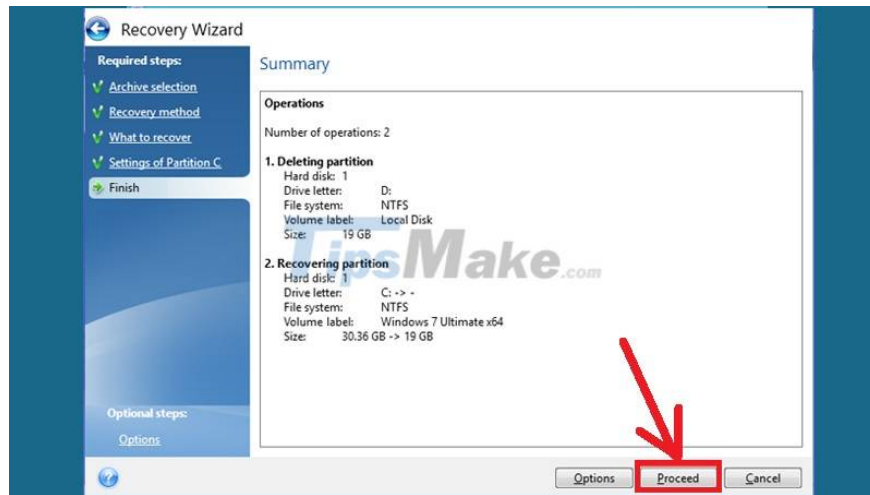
Recovery Wizard

Required steps:
Archive selection
Recovery method
What to recover
Settings of Partition C
Finish

Summary

Operations

Number of operations: 2

1. Deleting partition
Hard disk: 1
Drive letter: D:
File system: NTFS
Volume label: Local Disk
Size: 19 GB

TipsMake.com

2. Recovering partition
Hard disk: 1
Drive letter: C: -> -
File system: NTFS
Volume label: Windows 7 Ultimate x64
Size: 30.36 GB -> 19 GB

Optional steps:
Options

Options | Proceed | Cancel